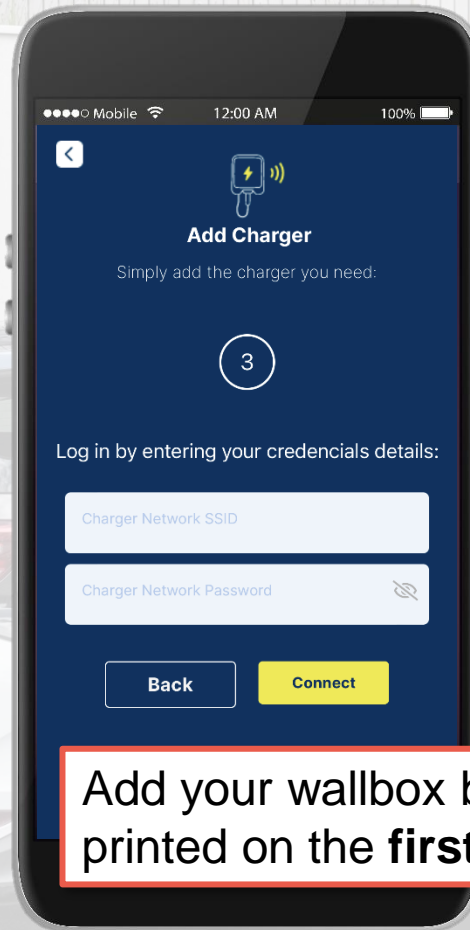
●●●●○ Mobile 12:00 AM 100%

Add Charger

Simply add the charger you need:

3

Log in by entering your credencials details:

Charger Network SSID

Charger Network Password

Back

Connect

Add your wallbox b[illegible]
printed on the **firs**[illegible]